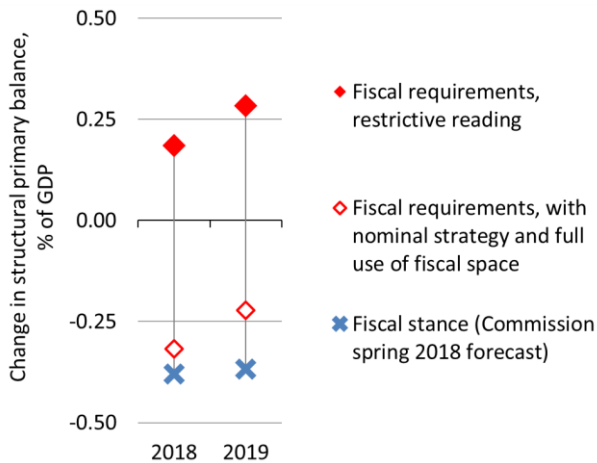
Change in structural primary balance, % of GDP

0.50
0.25
0.00
-0.25
-0.50

2018
2019

Fiscal requirements, restrictive reading

Fiscal requirements, with nominal strategy and full use of fiscal space

Fiscal stance (Commission spring 2018 forecast)